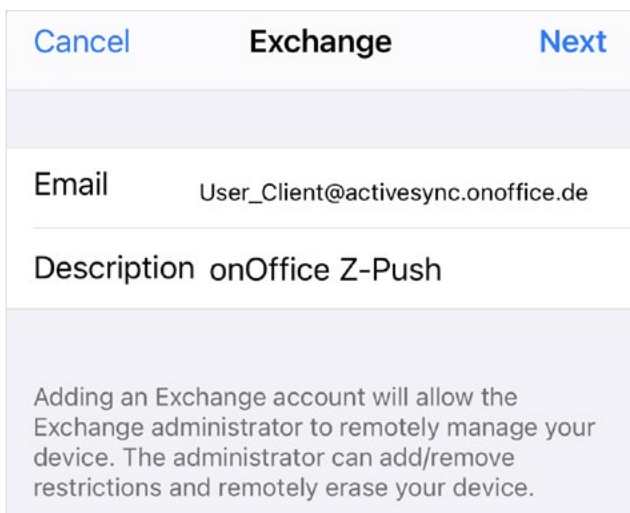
Cancel Exchange Next

Email User_Client@activesync.onoffice.de

Description onOffice Z-Push

Adding an Exchange account will allow the Exchange administrator to remotely manage your device. The administrator can add/remove restrictions and remotely erase your device.